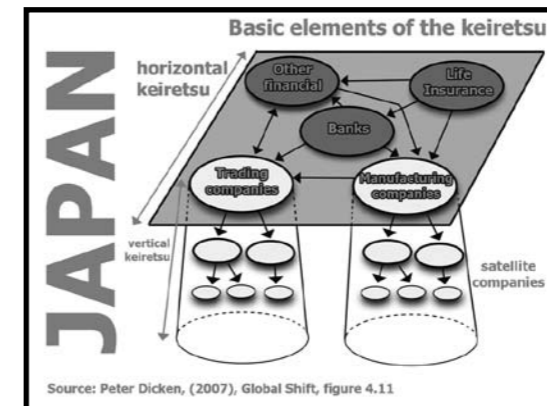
Basic elements of the keiretsu

JAPAN

horizontal keiretsu

Other financial

Life Insurance

Banks

Trading companies

Manufacturing companies

vertical keiretsu

satellite companies

Source: Peter Dicken, (2007), Global Shift, figure 4.11